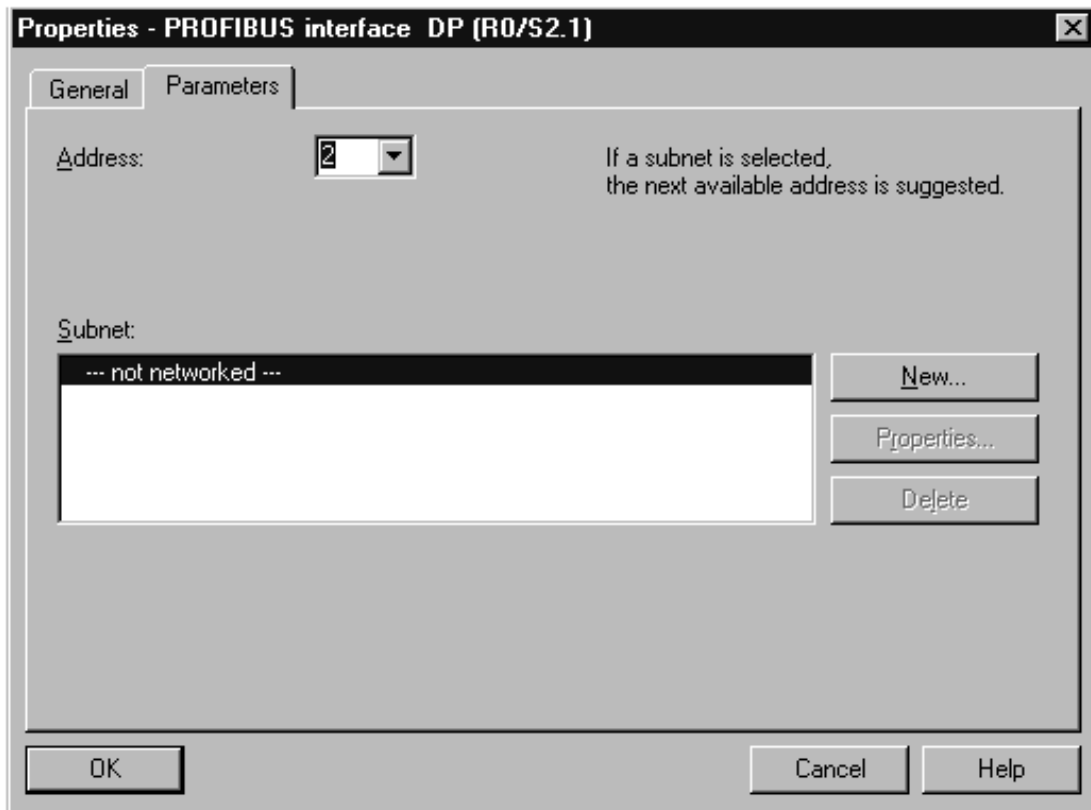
Properties - PROFIBUS interface DP (R0/S2.1)

General Parameters

Address: 2

If a subnet is selected, the next available address is suggested.

Subnet:

--- not networked ---

New...

Properties...

Delete

OK

Cancel

Help